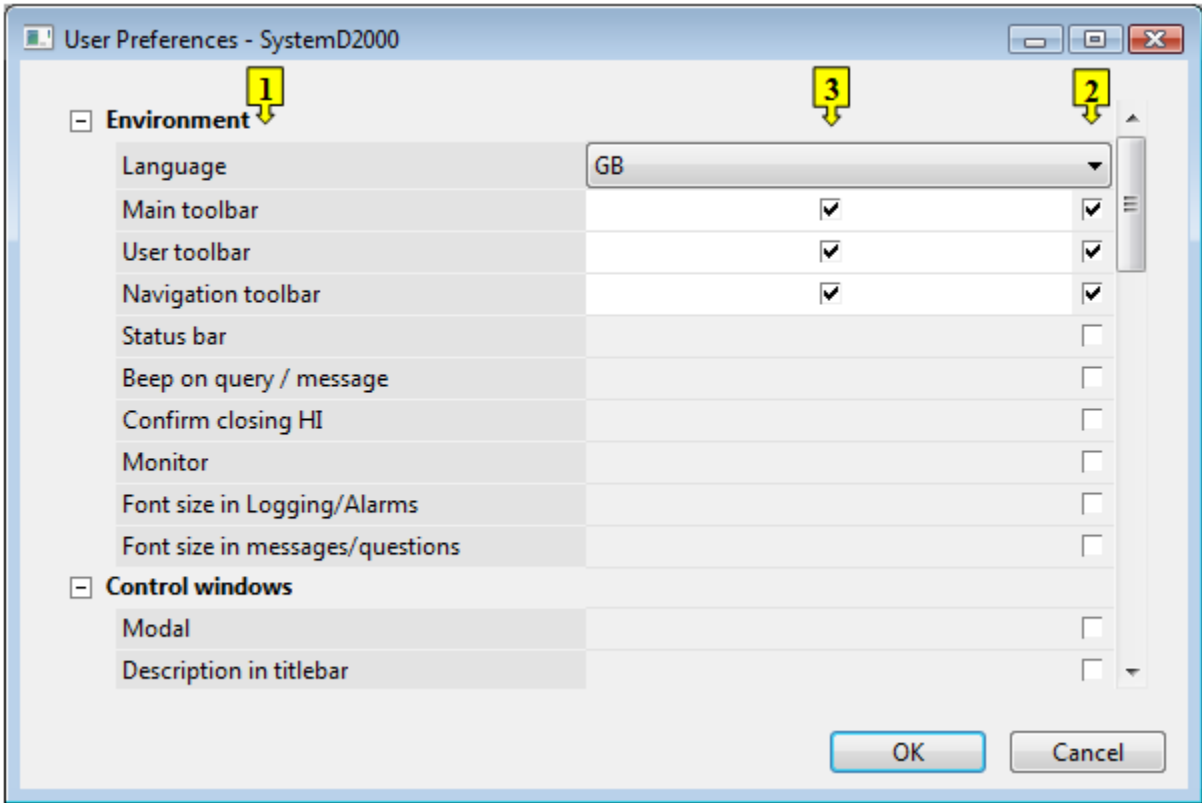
User Preferences - SystemD2000

1

3

2

Environment

Language | GB

Main toolbar

User toolbar

Navigation toolbar

Status bar

Beep on query / message

Confirm closing HI

Monitor

Font size in Logging/Alarms

Font size in messages/questions

Control windows

Modal

Description in titlebar

OK

Cancel